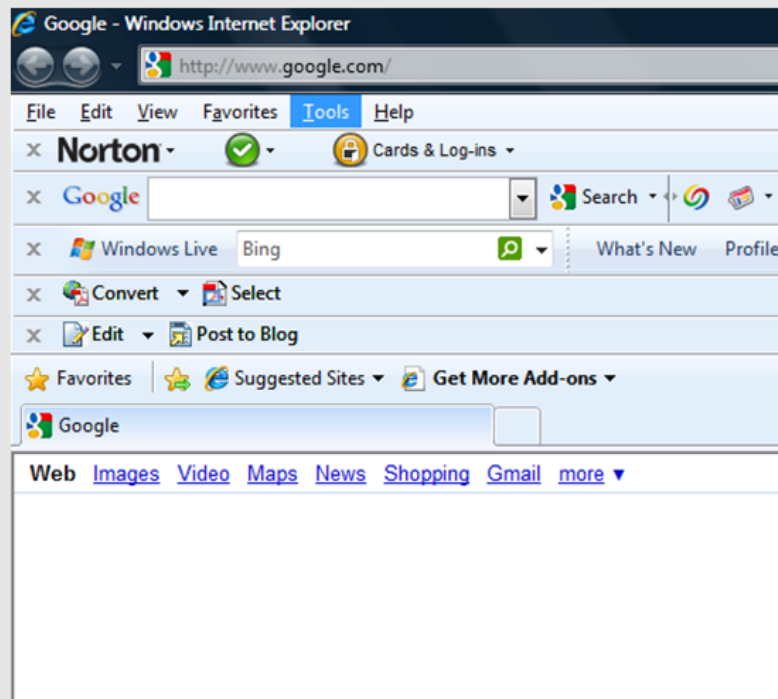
Google - Windows Internet Explorer

http://www.google.com/

File Edit View Favorites Tools Help

Norton

Cards & Log-ins

Google

Search

Windows Live Bing

What's New Profile

Convert Select

Edit Post to Blog

Favorites Suggested Sites Get More Add-ons

Google

Web Images Video Maps News Shopping Gmail more ▾